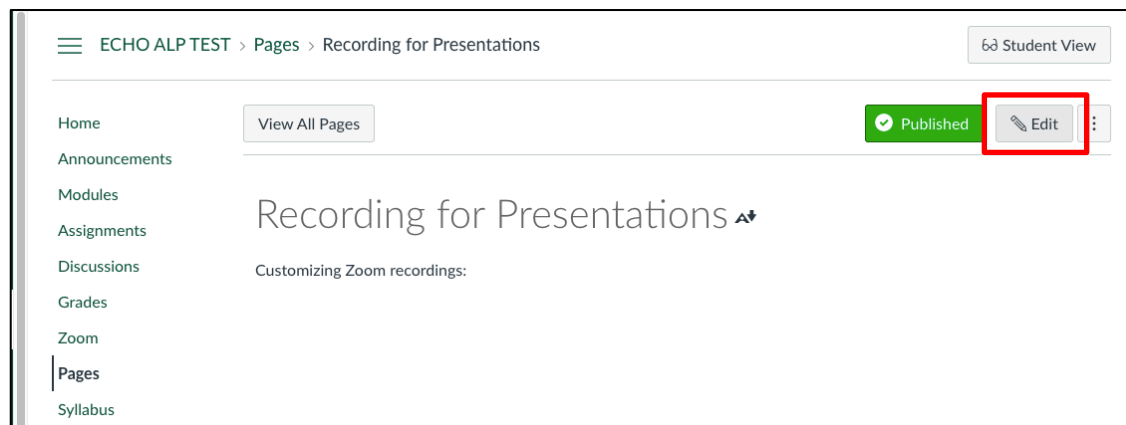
ECHO ALP TEST > Pages > Recording for Presentations

Student View

Home
Announcements
Modules
Assignments
Discussions
Grades
Zoom
Pages
Syllabus

View All Pages

Published

Edit

Recording for Presentations

Customizing Zoom recordings: